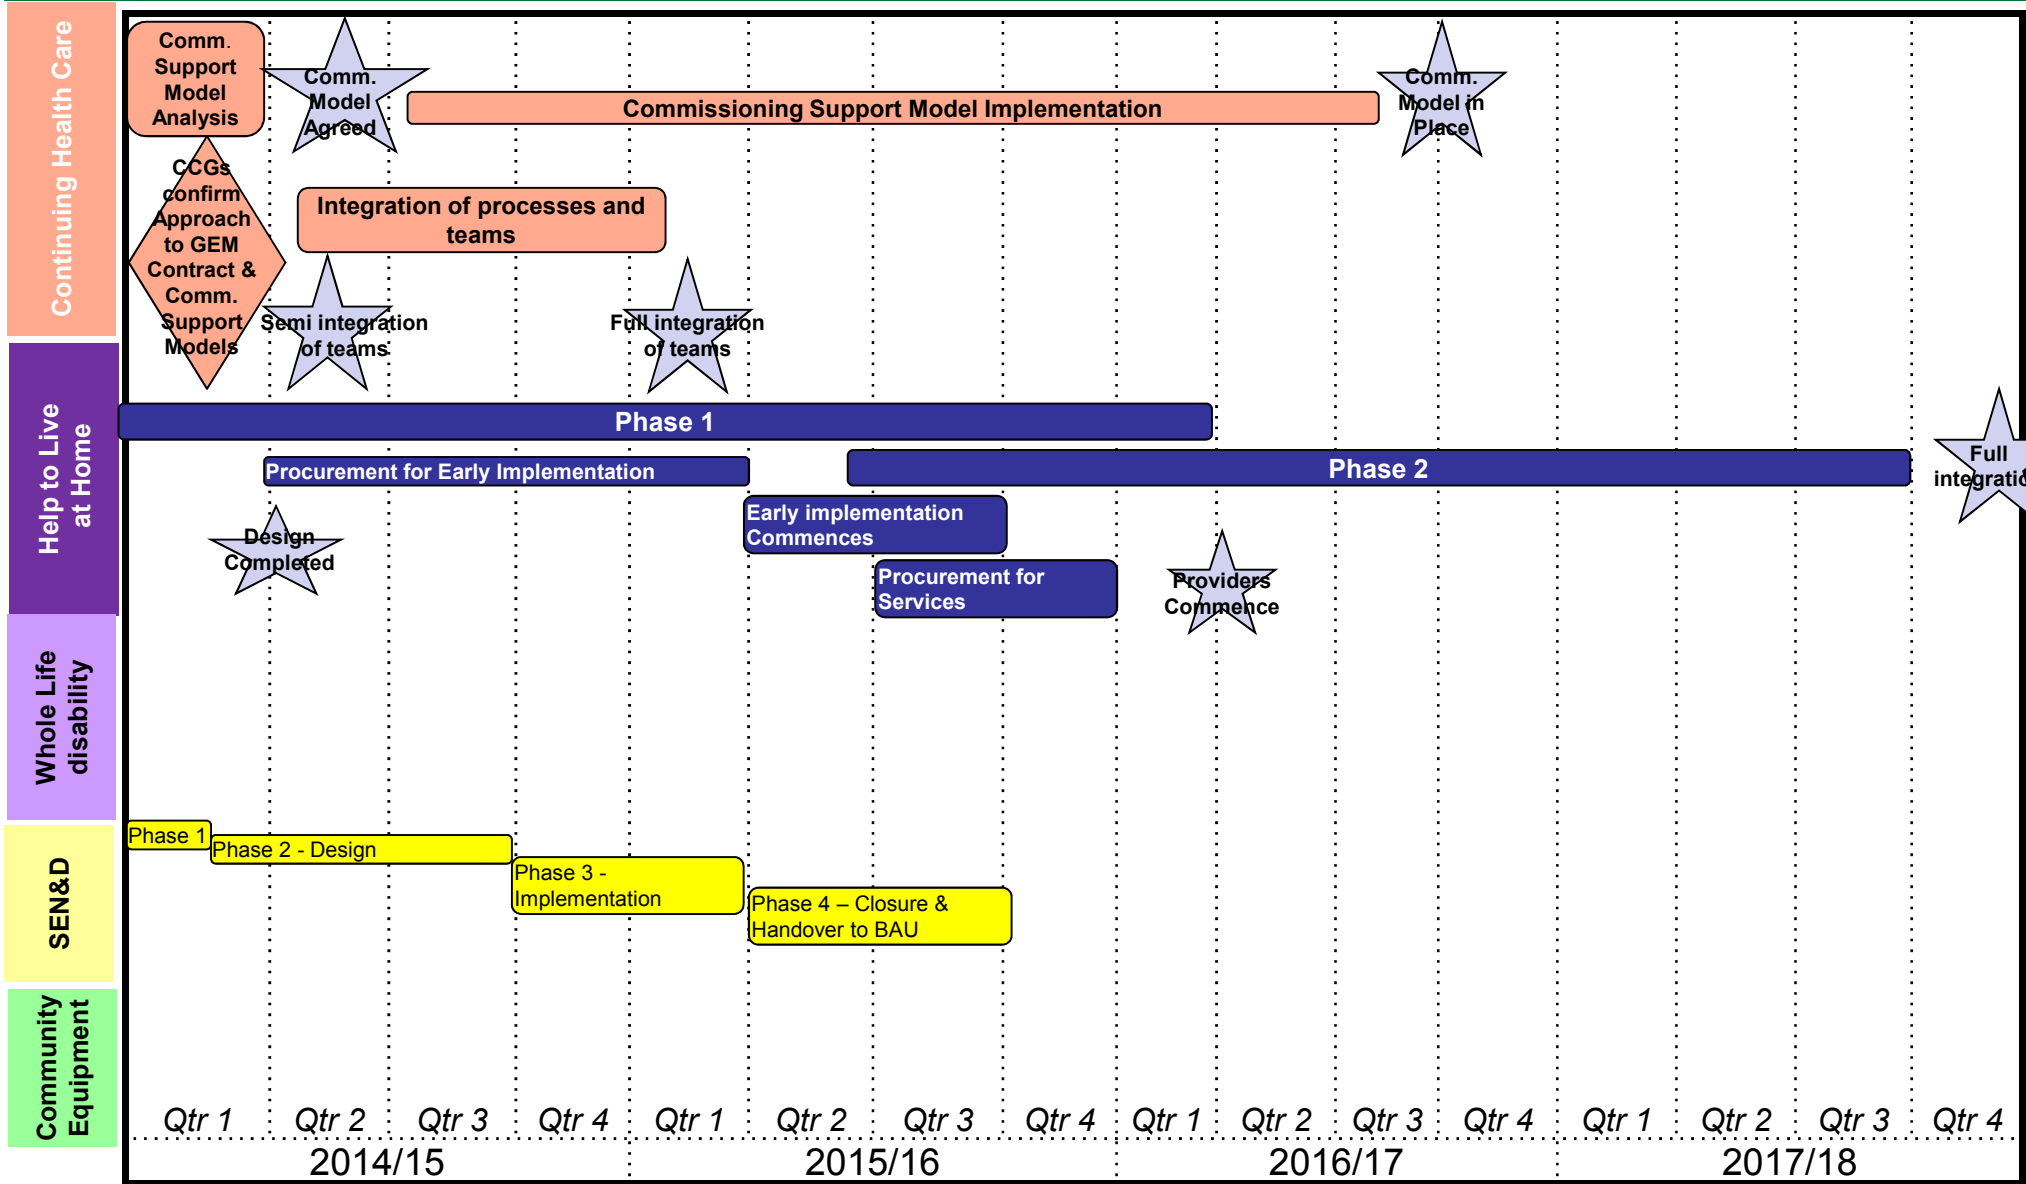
Continuing Health Care

Comm. Support Model Analysis

Comm. Model Agreed

Commissioning Support Model Implementation

Comm. Model in Place

CCGs confirm Approach to GEM Contract & Comm. Support Models

Integration of processes and teams

Semi integration of teams

Full integration of teams

Help to Live at Home

Phase 1

Procurement for Early Implementation

Phase 2

Full integratio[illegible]

Early implementation Commences

Design Completed

Procurement for Services

Providers Commence

Whole Life disability

SEN&D

Phase 1

Phase 2 - Design

Phase 3 - Implementation

Phase 4 – Closure & Handover to BAU

Community Equipment

Qtr 1 Qtr 2 Qtr 3 Qtr 4 Qtr 1 Qtr 2 Qtr 3 Qtr 4 Qtr 1 Qtr 2 Qtr 3 Qtr 4 Qtr 1 Qtr 2 Qtr 3 Qtr 4

2014/15 2015/16 2016/17 2017/18